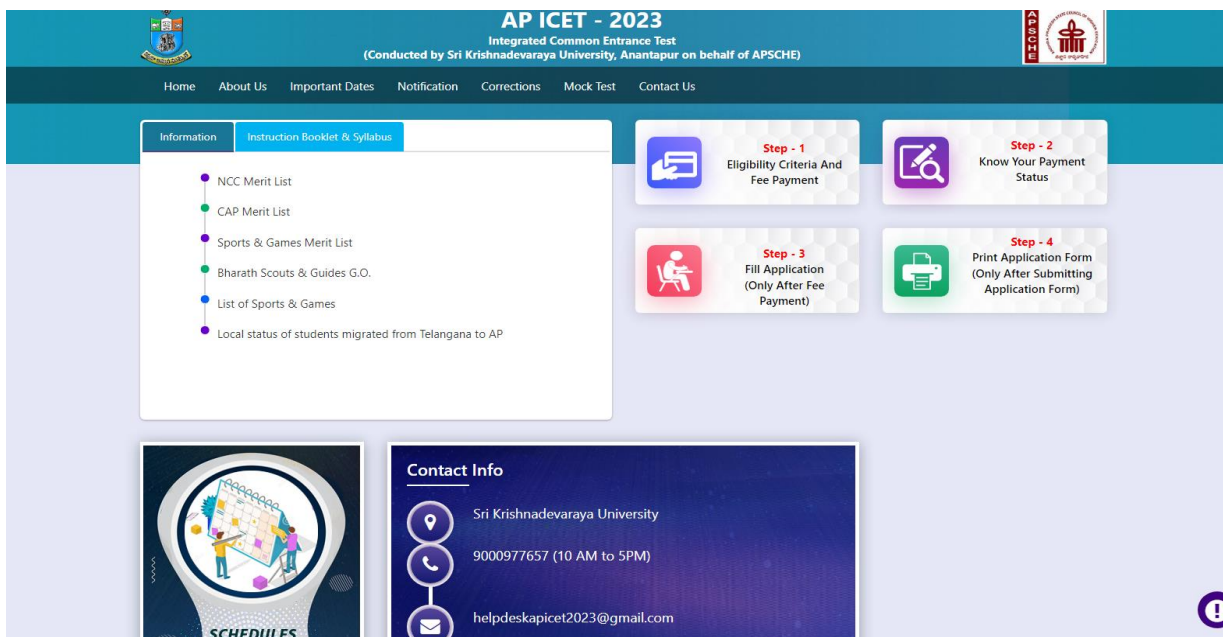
AP ICET - 2023
Integrated Common Entrance Test
(Conducted by Sri Krishnadevaraya University, Anantapur on behalf of APSCHE)

APSCHE

Home About Us Important Dates Notification Corrections Mock Test Contact Us

Information | Instruction Booklet & Syllabus

NCC Merit List
CAP Merit List
Sports & Games Merit List
Bharath Scouts & Guides G.O.
List of Sports & Games
Local status of students migrated from Telangana to AP

Step - 1
Eligibility Criteria And Fee Payment

Step - 2
Know Your Payment Status

Step - 3
Fill Application (Only After Fee Payment)

Step - 4
Print Application Form (Only After Submitting Application Form)

SCHEDULES

Contact Info
Sri Krishnadevaraya University
9000977657 (10 AM to 5PM)
helpdeskapicet2023@gmail.com